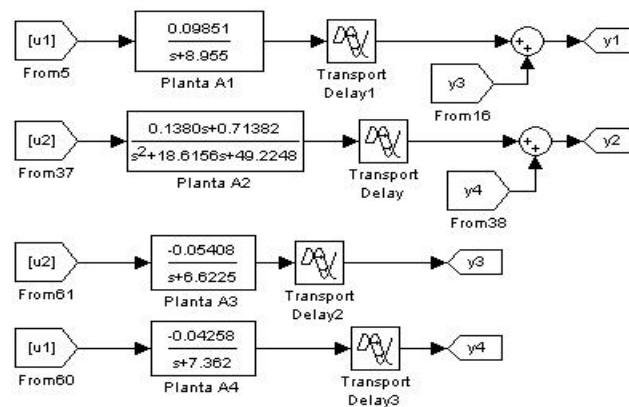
[u1]
From5

$\frac{0.09851}{s+8.955}$
Planta A1

Transport Delay1

+
+

y1

y3
From16

[u2]
From37

$\frac{0.1380s+0.71382}{s^2+18.6156s+49.2248}$
Planta A2

Transport Delay

+
+

y2

y4
From38

[u2]
From61

$\frac{-0.05408}{s+6.6225}$
Planta A3

Transport Delay2

y3

[u1]
From60

$\frac{-0.04258}{s+7.362}$
Planta A4

Transport Delay3

y4